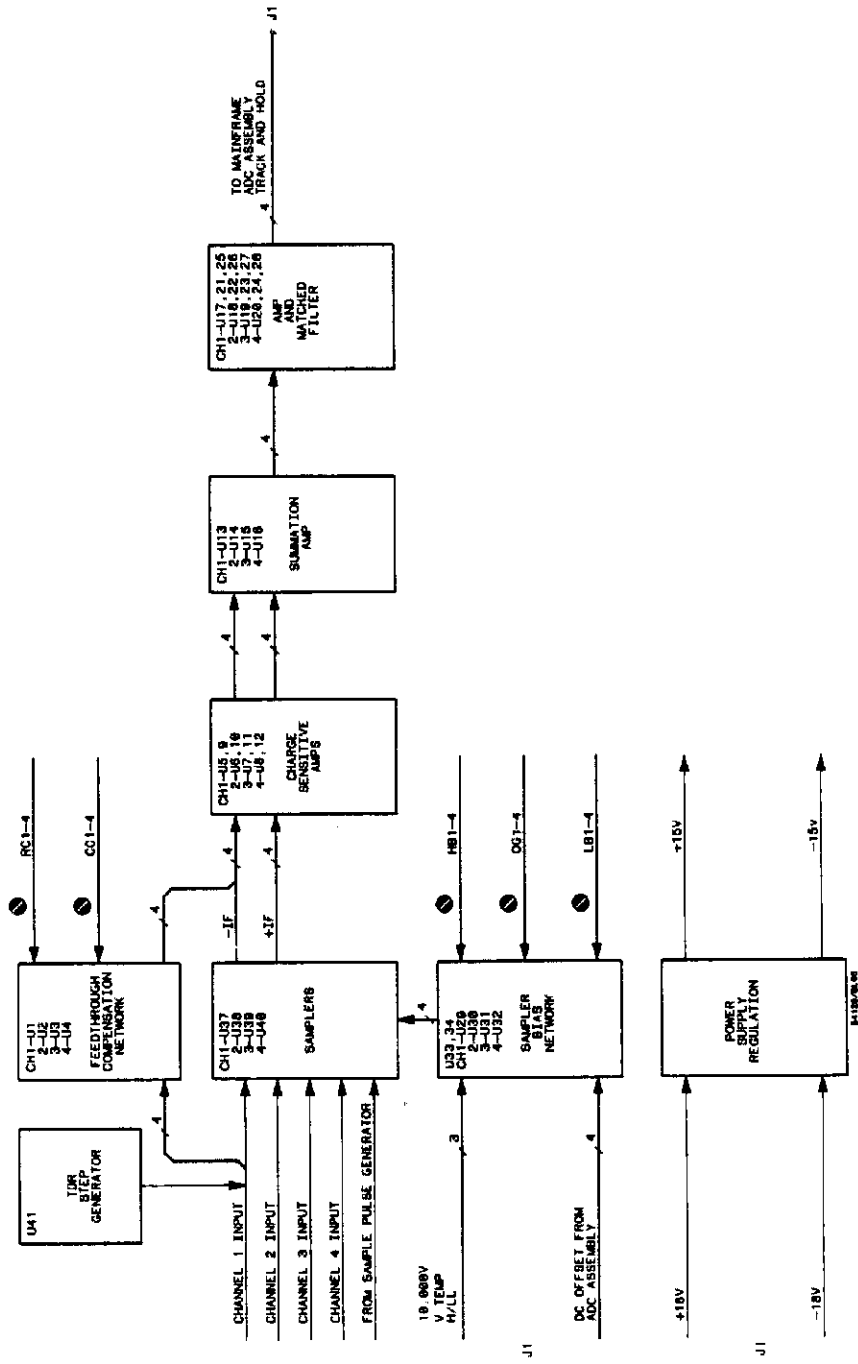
U41

TDR STEP GENERATOR

CH1-U1
2-U2
3-U3
4-U4

FEEDTHROUGH COMPENSATION NETWORK

RC1-4

CC1-4

4

4

CHANNEL 1 INPUT

CHANNEL 2 INPUT

CHANNEL 3 INPUT

CHANNEL 4 INPUT

FROM SAMPLE PULSE GENERATOR

CH1-U37
2-U38
3-U39
4-U40

SAMPLERS

-IF

+IF

4

4

CH1-U5,9
2-U6,10
3-U7,11
4-U8,12

CHARGE SENSITIVE AMPS

4

4

CH1-U13
2-U14
3-U15
4-U16

SUMMATION AMP

4

CH1-U17,21,25
2-U18,22,26
3-U19,23,27
4-U20,24,28

AMP AND MATCHED FILTER

4

TO MAINFRAME ADC ASSEMBLY TRACK AND HOLD

J1

10.000V
V TEMP
H/LL

3

DC OFFSET FROM ADC ASSEMBLY

4

J1

U33,34
CH1-U29
2-U30
3-U31
4-U32

SAMPLER BIAS NETWORK

4

HB1-4

OC1-4

LB1-4

+18V

-18V

J1

POWER SUPPLY REGULATION

+15V

-15V

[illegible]